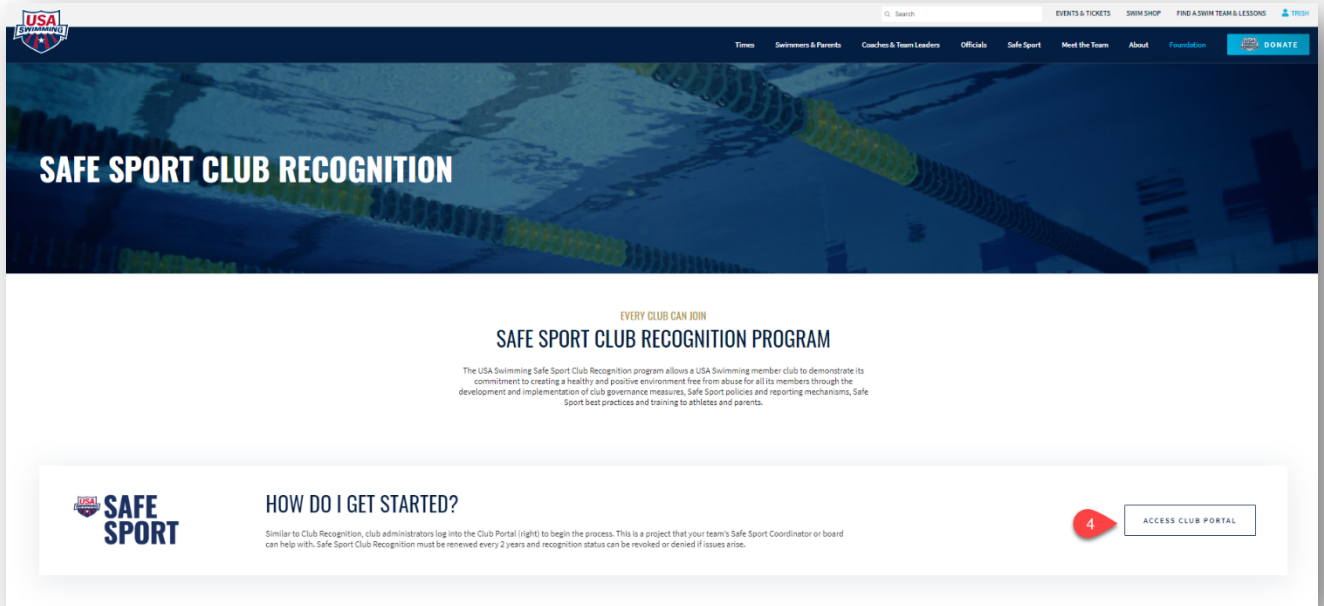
USA SWIMMING

Search

EVENTS & TICKETS SWIM SHOP FIND A SWIM TEAM & LESSONS TRISH

Times Swimmers & Parents Coaches & Team Leaders Officials Safe Sport Meet the Team About Foundation DONATE

SAFE SPORT CLUB RECOGNITION

EVERY CLUB CAN JOIN

SAFE SPORT CLUB RECOGNITION PROGRAM

The USA Swimming Safe Sport Club Recognition program allows a USA Swimming member club to demonstrate its commitment to creating a healthy and positive environment free from abuse for all its members through the development and implementation of club governance measures, Safe Sport policies and reporting mechanisms, Safe Sport best practices and training to athletes and parents.

USA SWIMMING SAFE SPORT

HOW DO I GET STARTED?

Similar to Club Recognition, club administrators log into the Club Portal (right) to begin the process. This is a project that your team's Safe Sport Coordinator or board can help with. Safe Sport Club Recognition must be renewed every 2 years and recognition status can be revoked or denied if issues arise.

4

ACCESS CLUB PORTAL